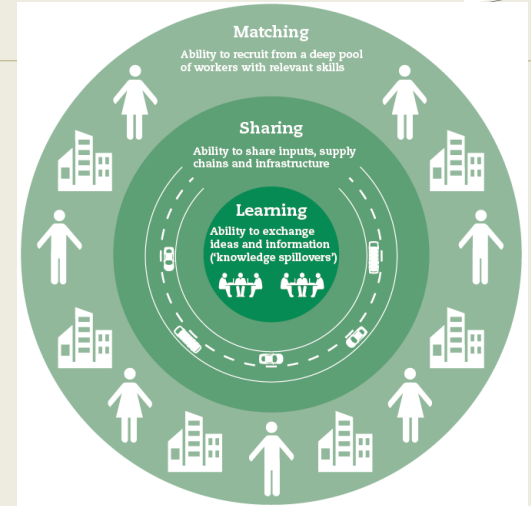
Matching
Ability to recruit from a deep pool of workers with relevant skills

Sharing
Ability to share inputs, supply chains and infrastructure

Learning
Ability to exchange ideas and information ('knowledge spillovers')